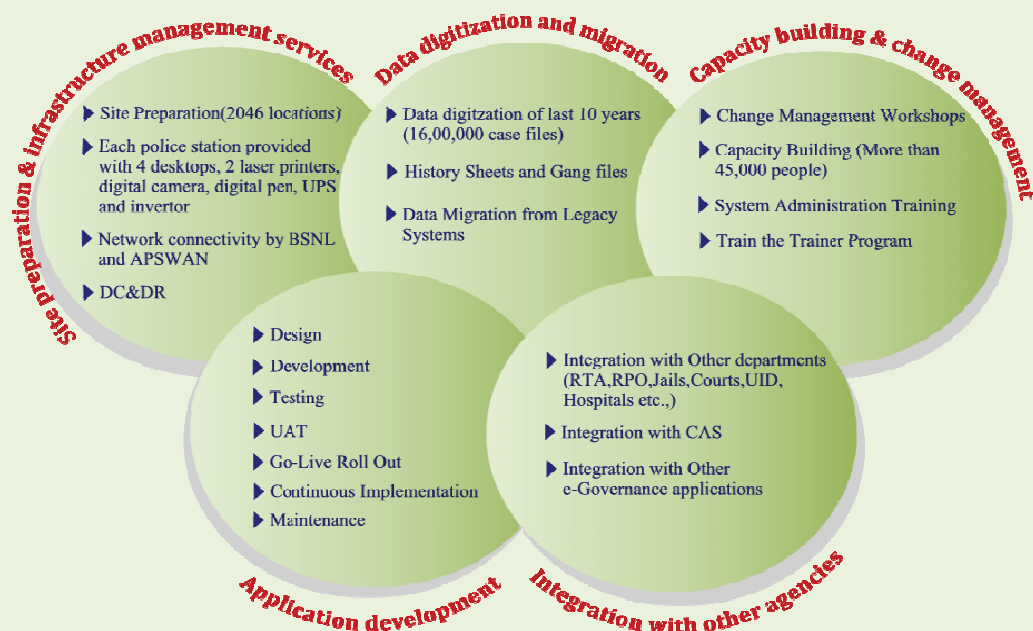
Site preparation & infrastructure management services

Site Preparation(2046 locations)

Each police station provided with 4 desktops, 2 laser printers, digital camera, digital pen, UPS and invertor

Network connectivity by BSNL and APSWAN

DC&DR

Data digitization and migration

Data digitzation of last 10 years (16,00,000 case files)

History Sheets and Gang files

Data Migration from Legacy Systems

Capacity building & change management

Change Management Workshops

Capacity Building (More than 45,000 people)

System Administration Training

Train the Trainer Program

Design

Development

Testing

UAT

Go-Live Roll Out

Continuous Implementation

Maintenance

Application development

Integration with Other departments (RTA,RPO,Jails,Courts,UID, Hospitals etc.,)

Integration with CAS

Integration with Other e-Governance applications

Integration with other agencies